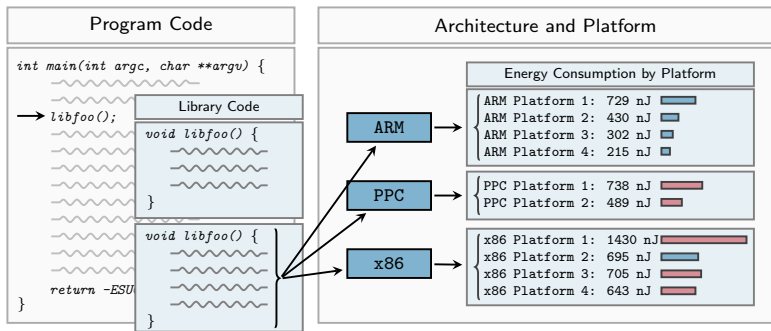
Program Code

int main(int argc, char **argv) {

libfoo();

return -ESU

}

Library Code

void libfoo() {

}

void libfoo() {

}

Architecture and Platform

ARM

PPC

x86

Energy Consumption by Platform

ARM Platform 1: 729 nJ
ARM Platform 2: 430 nJ
ARM Platform 3: 302 nJ
ARM Platform 4: 215 nJ

PPC Platform 1: 738 nJ
PPC Platform 2: 489 nJ

x86 Platform 1: 1430 nJ
x86 Platform 2: 695 nJ
x86 Platform 3: 705 nJ
x86 Platform 4: 643 nJ